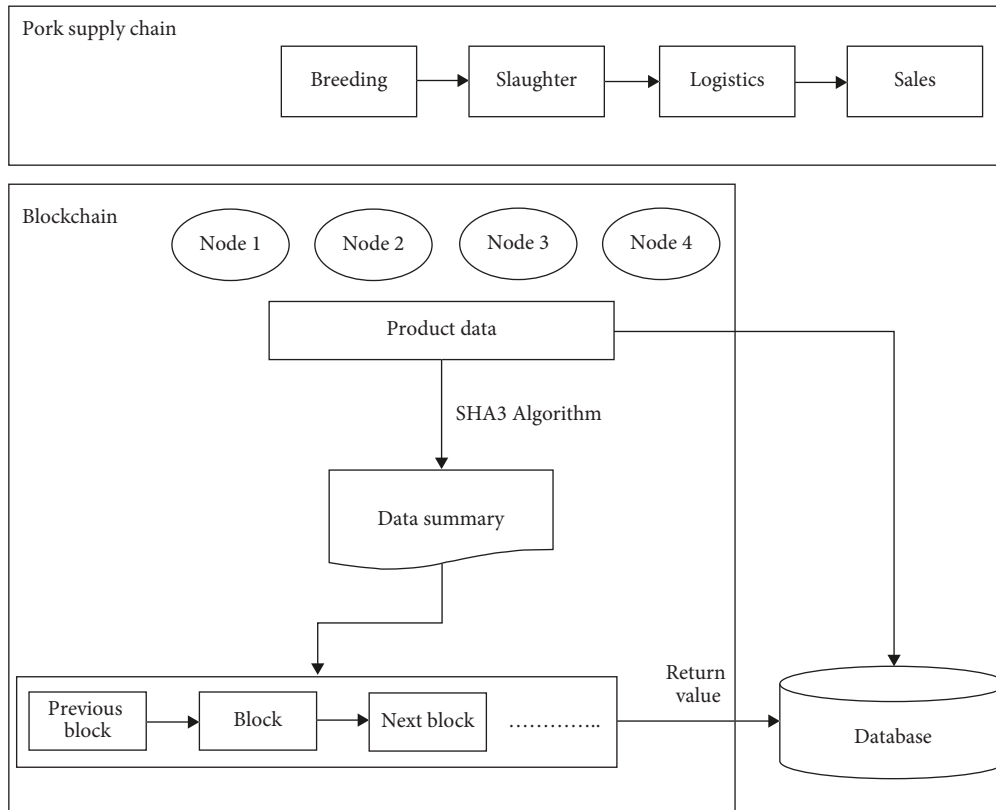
Pork supply chain

Breeding

Slaughter

Logistics

Sales

Blockchain

Node 1

Node 2

Node 3

Node 4

Product data

SHA3 Algorithm

Data summary

Previous block

Block

Next block

…………..

Return value

Database